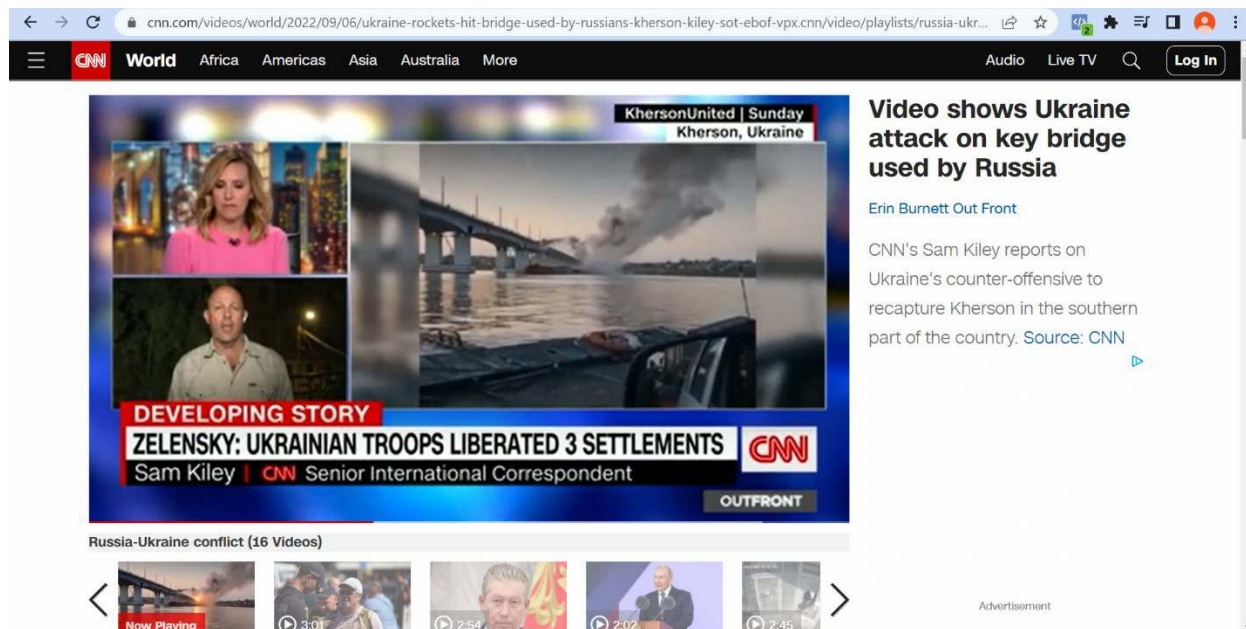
cnn.com/videos/world/2022/09/06/ukraine-rockets-hit-bridge-used-by-russians-kherson-kiley-sot-ebof-vpx.cnn/video/playlists/russia-ukr...

CNN World Africa Americas Asia Australia More Audio Live TV Log In

KhersonUnited | Sunday
Kherson, Ukraine

DEVELOPING STORY
ZELENSKY: UKRAINIAN TROOPS LIBERATED 3 SETTLEMENTS
CNN
Sam Kiley | CNN Senior International Correspondent
OUTFRONT

Video shows Ukraine attack on key bridge used by Russia

Erin Burnett Out Front

CNN's Sam Kiley reports on Ukraine's counter-offensive to recapture Kherson in the southern part of the country. Source: CNN

Russia-Ukraine conflict (16 Videos)

Now Playing
3:01
2:54
2:02
2:45

Advertisement